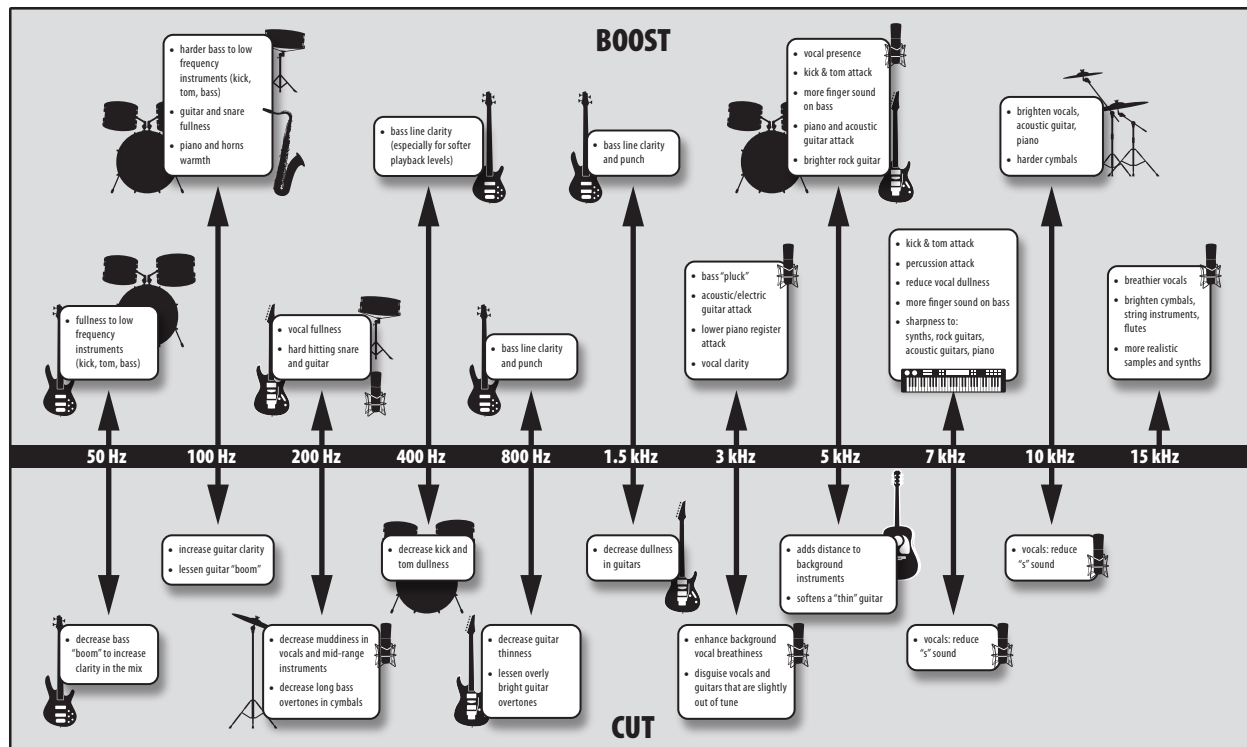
BOOST

- harder bass to low frequency instruments (kick, tom, bass)
- guitar and snare fullness
- piano and horns warmth

- bass line clarity (especially for softer playback levels)

- bass line clarity and punch

- vocal presence
- kick & tom attack
- more finger sound on bass
- piano and acoustic guitar attack
- brighter rock guitar

- brighten vocals, acoustic guitar, piano
- harder cymbals

- fullness to low frequency instruments (kick, tom, bass)

- vocal fullness
- hard hitting snare and guitar

- bass line clarity and punch

- bass "pluck"
- acoustic/electric guitar attack
- lower piano register attack
- vocal clarity

- kick & tom attack
- percussion attack
- reduce vocal dullness
- more finger sound on bass
- sharpness to: synths, rock guitars, acoustic guitars, piano

- breathier vocals
- brighten cymbals, string instruments, flutes
- more realistic samples and synths

50 Hz 100 Hz 200 Hz 400 Hz 800 Hz 1.5 kHz 3 kHz 5 kHz 7 kHz 10 kHz 15 kHz

- increase guitar clarity
- lessen guitar "boom"

- decrease kick and tom dullness

- decrease dullness in guitars

- adds distance to background instruments
- softens a "thin" guitar

- vocals: reduce "s" sound

- decrease bass "boom" to increase clarity in the mix

- decrease muddiness in vocals and mid-range instruments
- decrease long bass overtones in cymbals

- decrease guitar thinness
- lessen overly bright guitar overtones

- enhance background vocal breathiness
- disguise vocals and guitars that are slightly out of tune

- vocals: reduce "s" sound

CUT